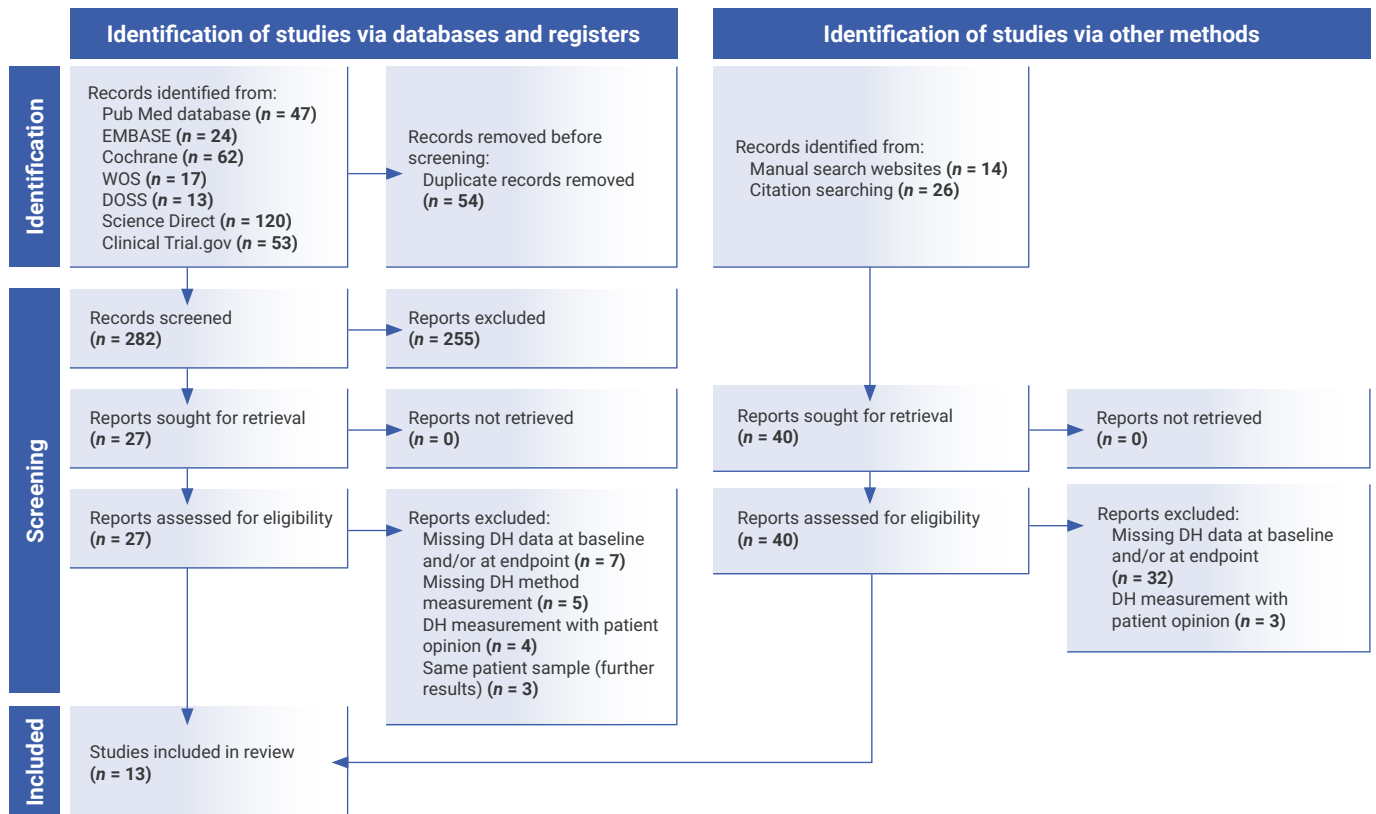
Identification of studies via databases and registers

Identification of studies via other methods

Identification

Records identified from:
Pub Med database (*n* = 47)
EMBASE (*n* = 24)
Cochrane (*n* = 62)
WOS (*n* = 17)
DOSS (*n* = 13)
Science Direct (*n* = 120)
Clinical Trial.gov (*n* = 53)

Records removed before screening:
Duplicate records removed (*n* = 54)

Records identified from:
Manual search websites (*n* = 14)
Citation searching (*n* = 26)

Screening

Records screened (*n* = 282)

Reports excluded (*n* = 255)

Reports sought for retrieval (*n* = 27)

Reports not retrieved (*n* = 0)

Reports sought for retrieval (*n* = 40)

Reports not retrieved (*n* = 0)

Reports assessed for eligibility (*n* = 27)

Reports excluded:
Missing DH data at baseline and/or at endpoint (*n* = 7)
Missing DH method measurement (*n* = 5)
DH measurement with patient opinion (*n* = 4)
Same patient sample (further results) (*n* = 3)

Reports assessed for eligibility (*n* = 40)

Reports excluded:
Missing DH data at baseline and/or at endpoint (*n* = 32)
DH measurement with patient opinion (*n* = 3)

Included

Studies included in review (*n* = 13)